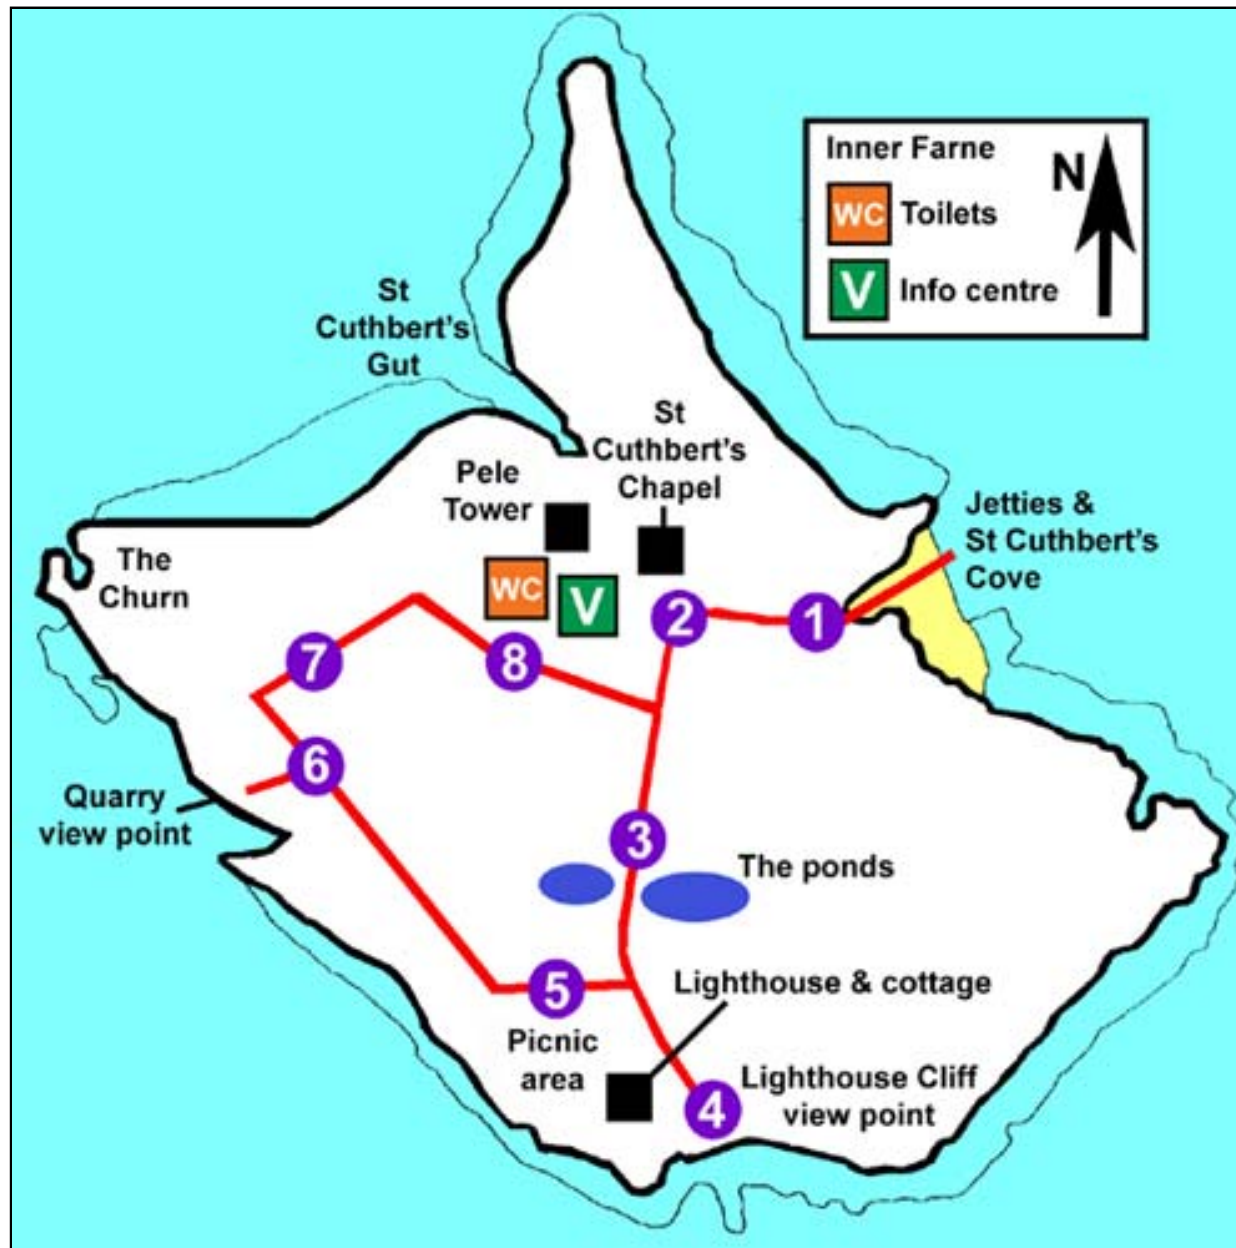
Inner Farne

WC Toilets

V Info centre

N

St Cuthbert's Gut

St Cuthbert's Chapel

Pele Tower

Jetties & St Cuthbert's Cove

The Churn

WC

V

2

1

7

8

6

Quarry view point

3

The ponds

5

Lighthouse & cottage

Picnic area

4

Lighthouse Cliff view point